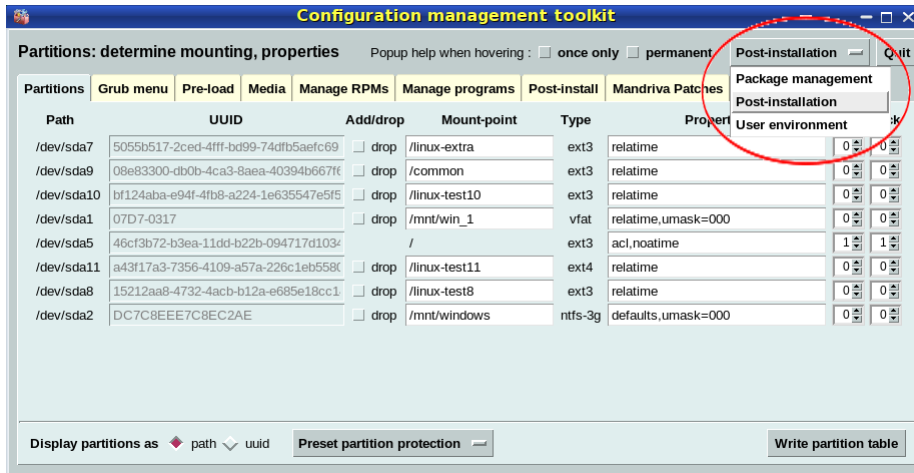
Configuration management toolkit

Partitions: determine mounting, properties

Popup help when hovering : once only permanent

Post-installation

Quit

Package management
Post-installation
User environment

Partitions | Grub menu | Pre-load | Media | Manage RPMs | Manage programs | Post-install | Mandriva Patches

| Path | UUID | Add/drop | Mount-point | Type | Propert | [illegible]ck |
|---|---|---|---|---|---|---|
| /dev/sda7 | 5055b517-2ced-4fff-bd99-74dfb5aefc69 | drop | /linux-extra | ext3 | relatime | 0 0 |
| /dev/sda9 | 08e83300-db0b-4ca3-8aea-40394b667f6 | drop | /common | ext3 | relatime | 0 0 |
| /dev/sda10 | bf124aba-e94f-4fb8-a224-1e635547e5f5 | drop | /linux-test10 | ext3 | relatime | 0 0 |
| /dev/sda1 | 07D7-0317 | drop | /mnt/win_1 | vfat | relatime,umask=000 | 0 0 |
| /dev/sda5 | 46cf3b72-b3ea-11dd-b22b-094717d103 | | / | ext3 | acl,noatime | 1 1 |
| /dev/sda11 | a43f17a3-7356-4109-a57a-226c1eb558 | drop | /linux-test11 | ext4 | relatime | 0 0 |
| /dev/sda8 | 15212aa8-4732-4acb-b12a-e685e18cc1 | drop | /linux-test8 | ext3 | relatime | 0 0 |
| /dev/sda2 | DC7C8EEE7C8EC2AE | drop | /mnt/windows | ntfs-3g | defaults,umask=000 | 0 0 |

Display partitions as path uuid

Preset partition protection

Write partition table